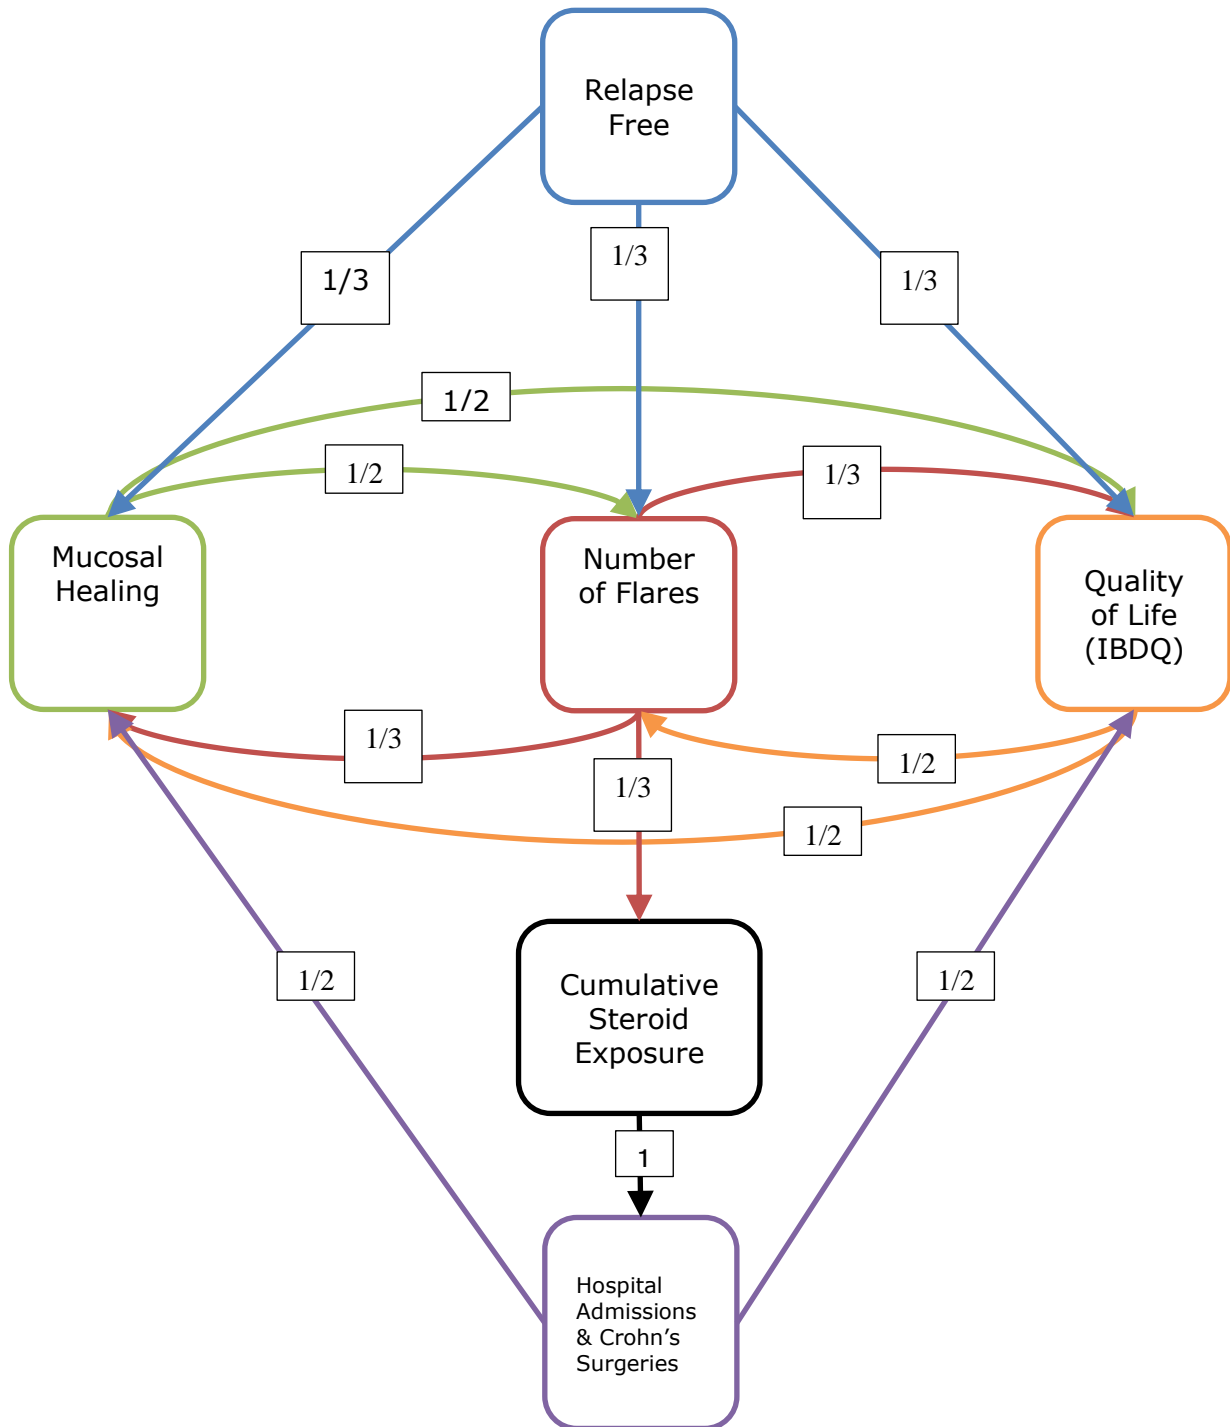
Relapse Free

1/3

1/3

1/3

1/2

1/2

1/3

Mucosal Healing

Number of Flares

Quality of Life (IBDQ)

1/3

1/2

1/3

1/2

Cumulative Steroid Exposure

1/2

1/2

1

Hospital Admissions & Crohn’s Surgeries